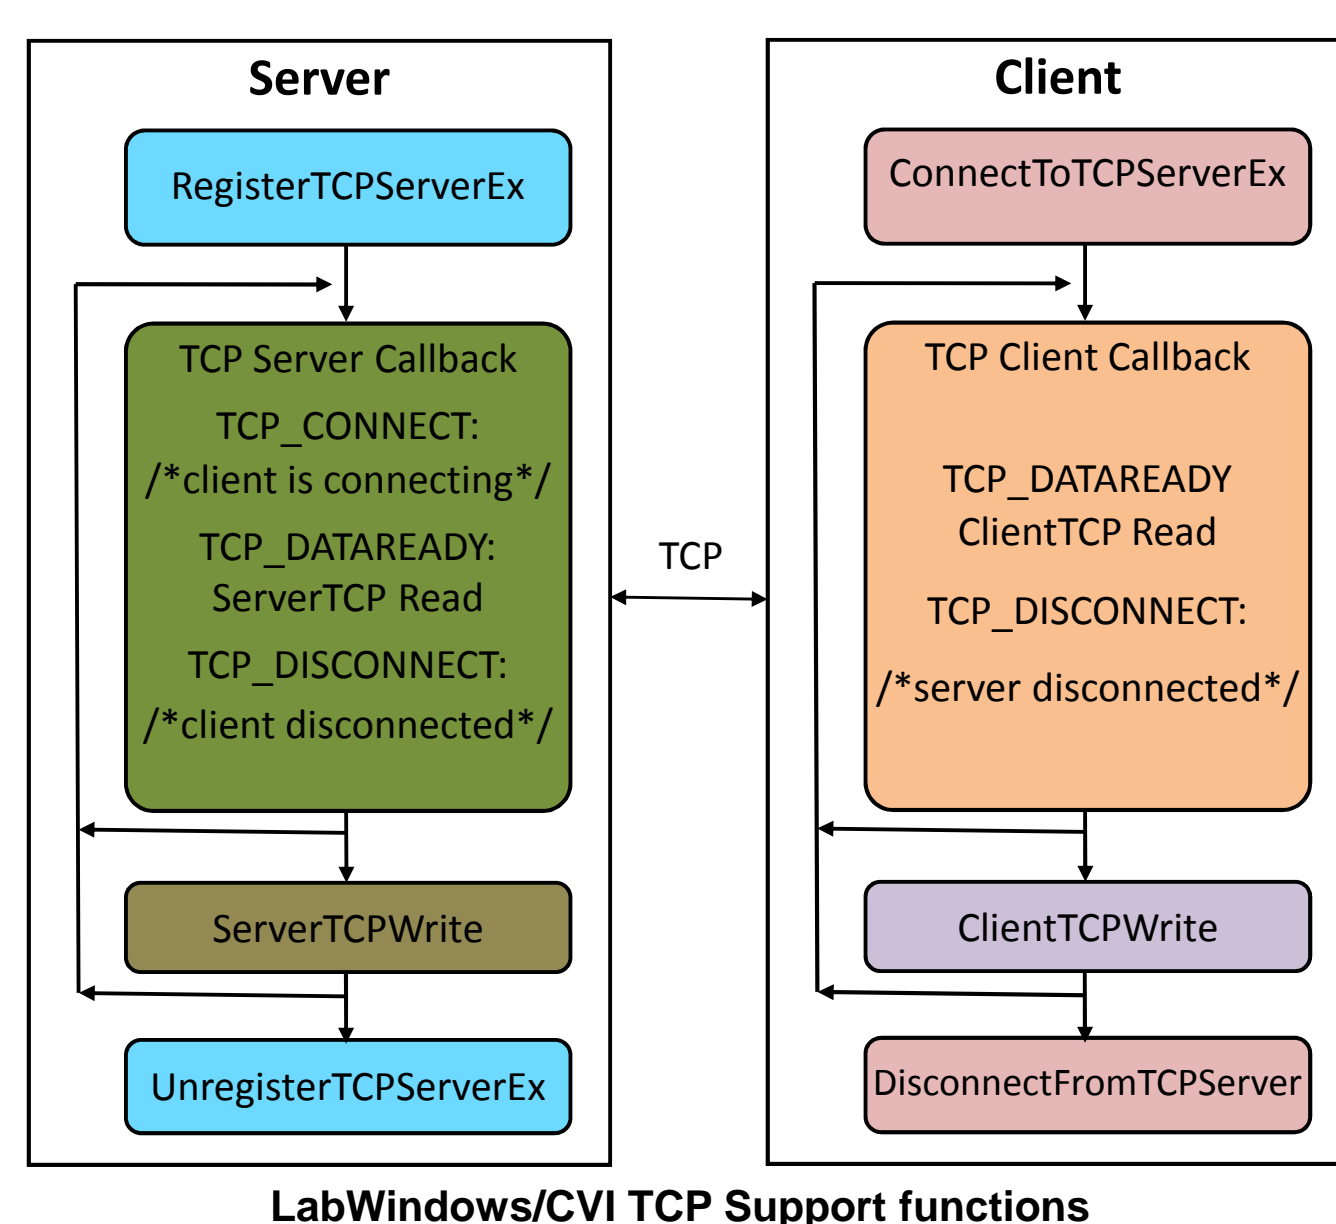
Server

RegisterTCPServerEx

TCP Server Callback
TCP_CONNECT:
/*client is connecting*/
TCP_DATAREADY:
ServerTCP Read
TCP_DISCONNECT:
/*client disconnected*/

ServerTCPWrite

UnregisterTCPServerEx

TCP

Client

ConnectToTCPServerEx

TCP Client Callback

TCP_DATAREADY
ClientTCP Read
TCP_DISCONNECT:
/*server disconnected*/

ClientTCPWrite

DisconnectFromTCPServer

LabWindows/CVI TCP Support functions